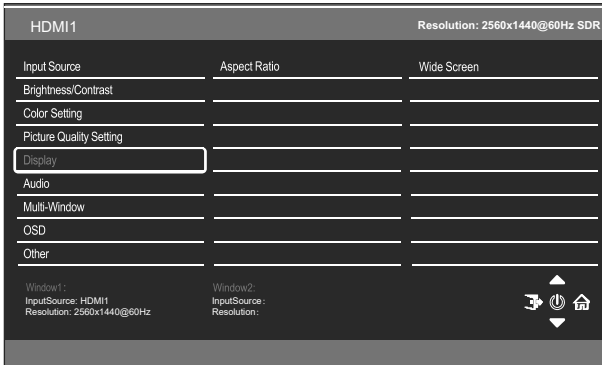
HDMI1

Resolution: 2560x1440@60Hz SDR

Input Source
Brightness/Contrast
Color Setting
Picture Quality Setting
Display
Audio
Multi-Window
OSD
Other

Aspect Ratio

Wide Screen

Window1:
InputSource: HDMI1
Resolution: 2560x1440@60Hz

Window2:
InputSource:
Resolution: